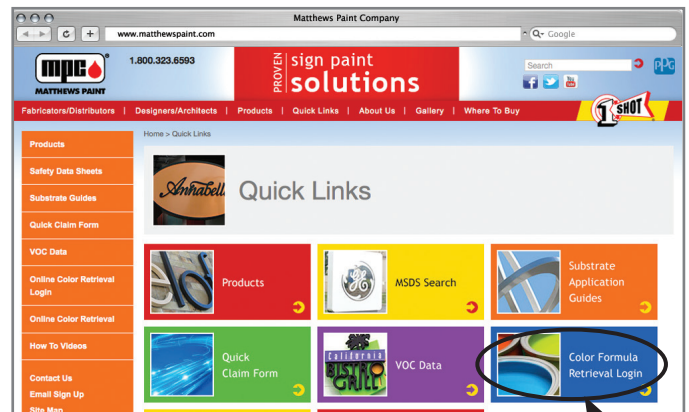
Matthews Paint Company

www.matthewspaint.com

Q- Google

mpc MATTHEWS PAINT

1.800.323.6593

PROVEN sign paint solutions

Search

PPG

Fabricators/Distributors | Designers/Architects | Products | Quick Links | About Us | Gallery | Where To Buy

1 SHOT

Products

Safety Data Sheets

Substrate Guides

Quick Claim Form

VOC Data

Online Color Retrieval Login

Online Color Retrieval

How To Videos

Contact Us

Email Sign Up

Site Map

Home > Quick Links

Anhabell

Quick Links

Products

GE

MSDS Search

Substrate Application Guides

Quick Claim Form

California BISTRO GRILL

VOC Data

Color Formula Retrieval Login